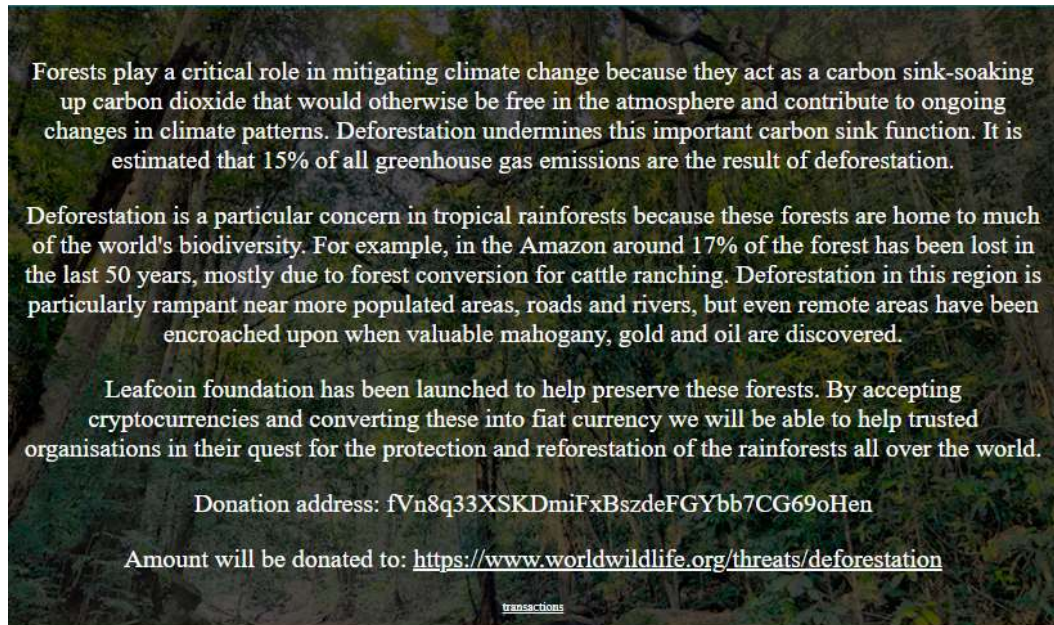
Forests play a critical role in mitigating climate change because they act as a carbon sink-soaking up carbon dioxide that would otherwise be free in the atmosphere and contribute to ongoing changes in climate patterns. Deforestation undermines this important carbon sink function. It is estimated that 15% of all greenhouse gas emissions are the result of deforestation.

Deforestation is a particular concern in tropical rainforests because these forests are home to much of the world's biodiversity. For example, in the Amazon around 17% of the forest has been lost in the last 50 years, mostly due to forest conversion for cattle ranching. Deforestation in this region is particularly rampant near more populated areas, roads and rivers, but even remote areas have been encroached upon when valuable mahogany, gold and oil are discovered.

Leafcoin foundation has been launched to help preserve these forests. By accepting cryptocurrencies and converting these into fiat currency we will be able to help trusted organisations in their quest for the protection and reforestation of the rainforests all over the world.

Donation address: fVn8q33XSKDmiFxBszdeFGYbb7CG69oHen

Amount will be donated to: https://www.worldwildlife.org/threats/deforestation

transactions